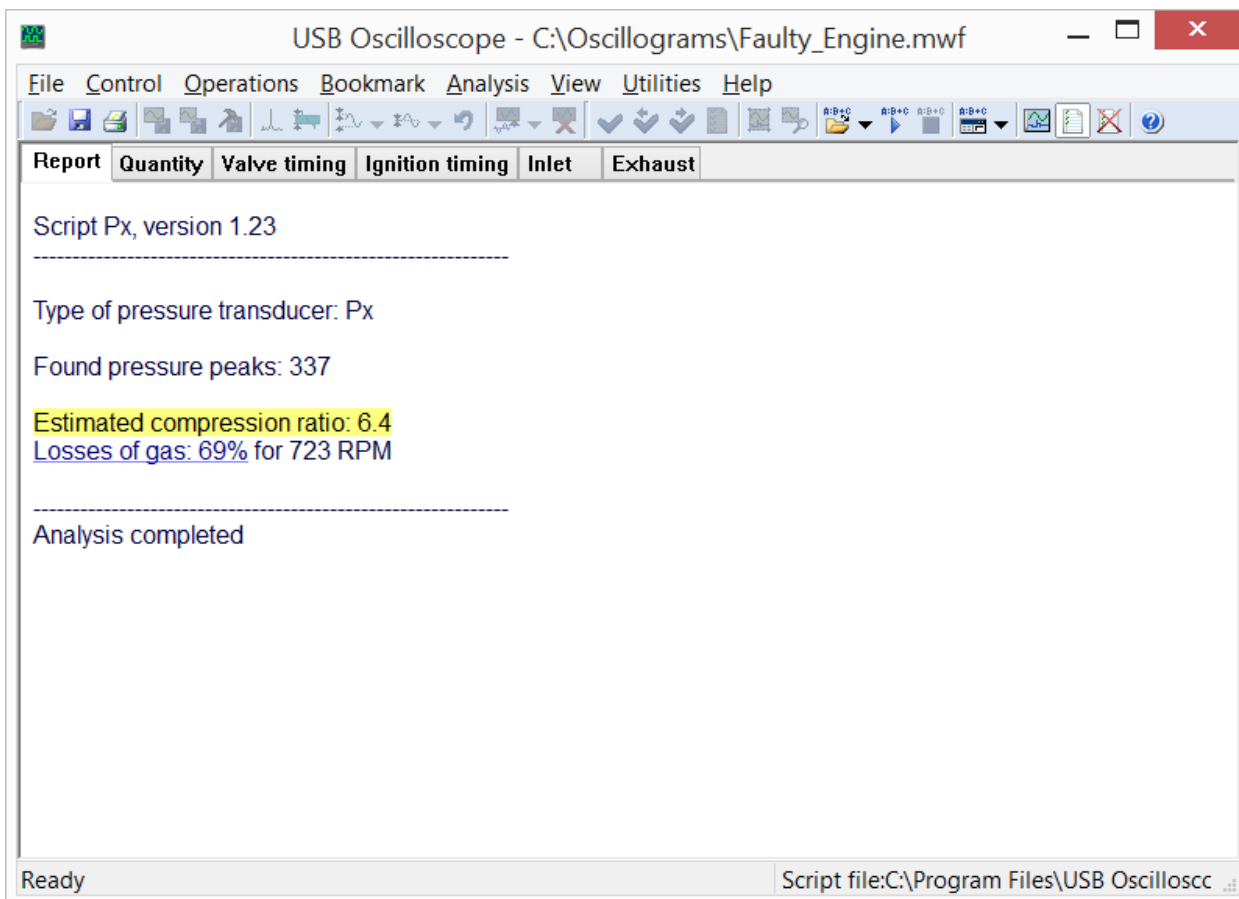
USB Oscilloscope - C:\Oscillograms\Faulty_Engine.mwf

File Control Operations Bookmark Analysis View Utilities Help

Report | Quantity | Valve timing | Ignition timing | Inlet | Exhaust

Script Px, version 1.23
------------------------------------------------------------

Type of pressure transducer: Px

Found pressure peaks: 337

Estimated compression ratio: 6.4
Losses of gas: 69% for 723 RPM

------------------------------------------------------------
Analysis completed

Ready
Script file:C:\Program Files\USB Oscillosc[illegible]